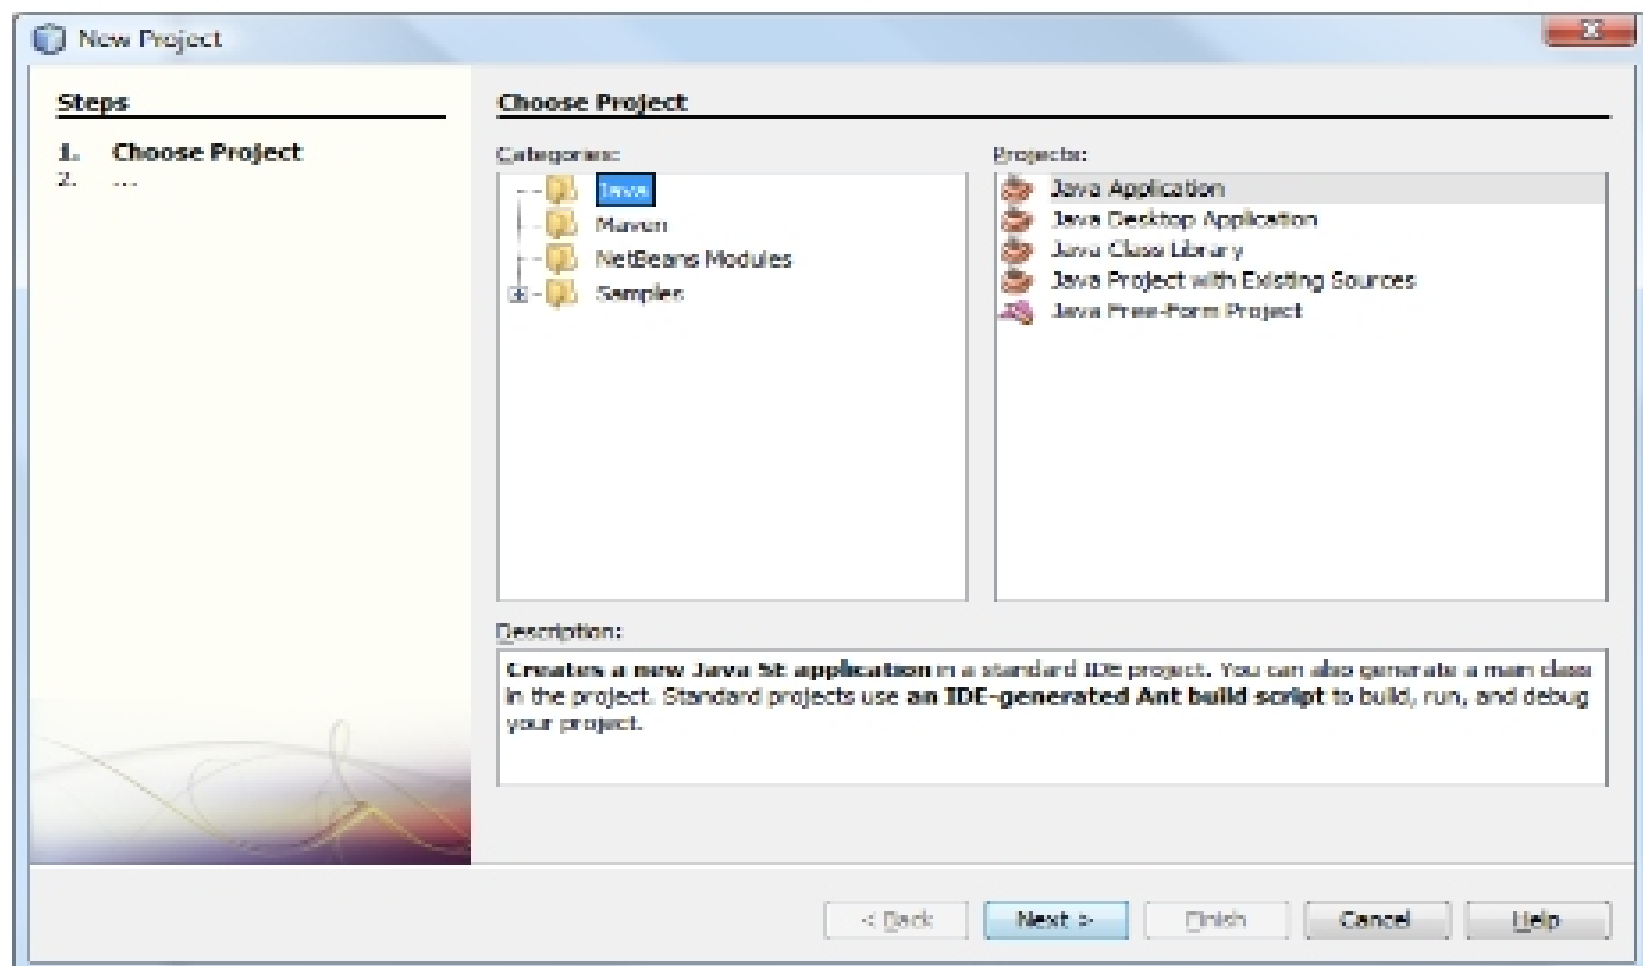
New Project

Steps

1. Choose Project
2. ...

Choose Project

Categories:

Java
Maven
NetBeans Modules
Samples

Projects:

Java Application
Java Desktop Application
Java Class Library
Java Project with Existing Sources
Java Free-Form Project

Description:

Creates a new Java SE application in a standard IDE project. You can also generate a main class in the project. Standard projects use an IDE-generated Ant build script to build, run, and debug your project.

< Back
Next >
Finish
Cancel
Help